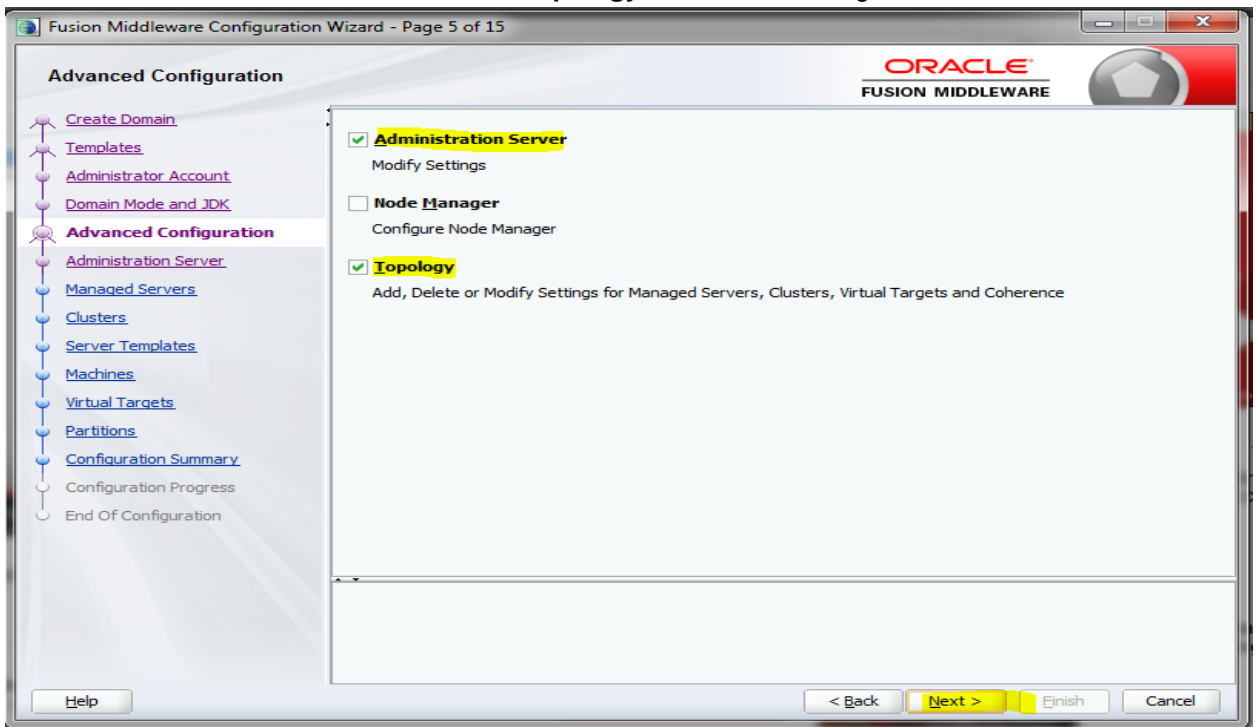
Fusion Middleware Configuration Wizard - Page 5 of 15

Advanced Configuration

ORACLE
FUSION MIDDLEWARE

Create Domain
Templates
Administrator Account
Domain Mode and JDK
Advanced Configuration
Administration Server
Managed Servers
Clusters
Server Templates
Machines
Virtual Targets
Partitions
Configuration Summary
Configuration Progress
End Of Configuration

Administration Server
Modify Settings

Node Manager
Configure Node Manager

Topology
Add, Delete or Modify Settings for Managed Servers, Clusters, Virtual Targets and Coherence

Help

< Back

Next >

Finish

Cancel